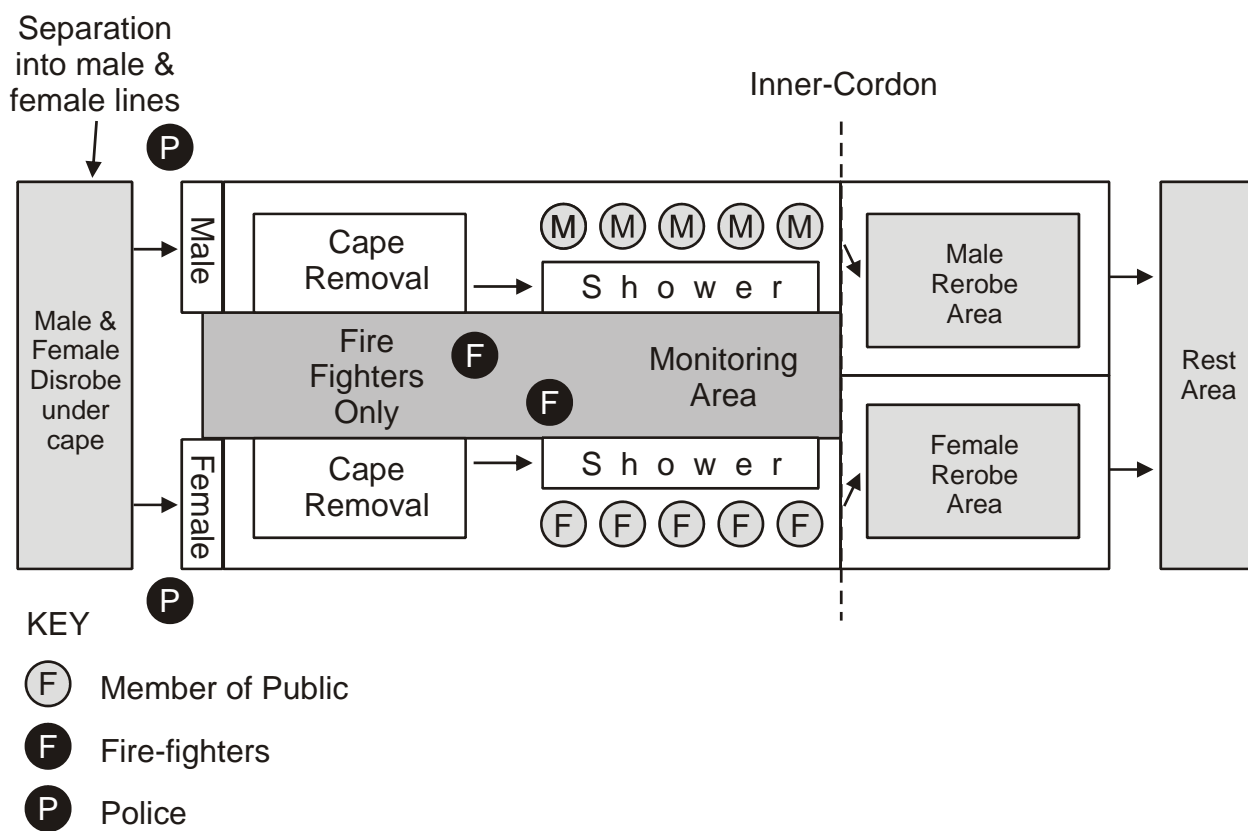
Separation into male & female lines

Inner-Cordon

P

Male & Female Disrobe under cape

Male

Cape Removal

M M M M M

Shower

Male Rerobe Area

Fire Fighters Only

F

F

Monitoring Area

Rest Area

Female

Cape Removal

Shower

F F F F F

Female Rerobe Area

P

KEY

F Member of Public

F Fire-fighters

P Police